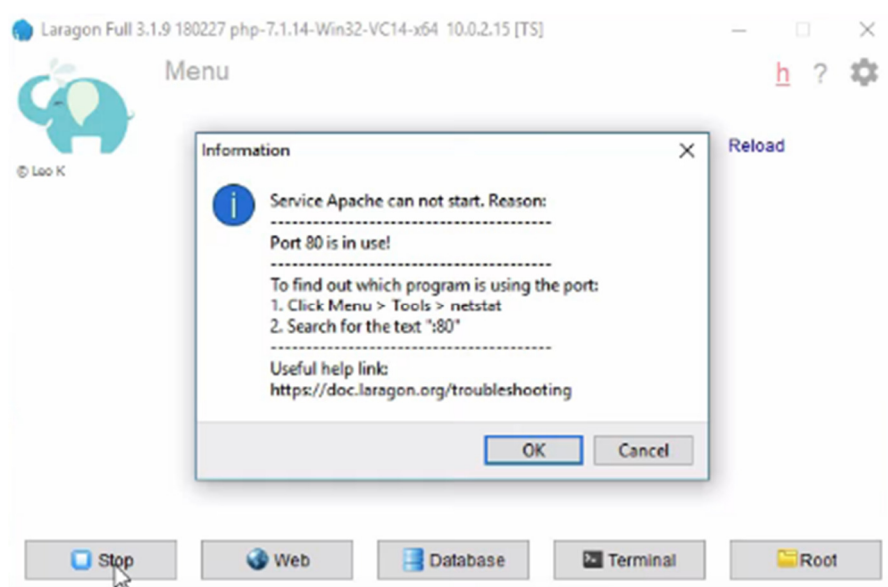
Laragon Full 3.1.9 180227 php-7.1.14-Win32-VC14-x64 10.0.2.15 [TS]

Menu

h ?

© Leo K

Reload

Information

Service Apache can not start. Reason:
----------------------------------------
Port 80 is in use!
----------------------------------------
To find out which program is using the port:
1. Click Menu > Tools > netstat
2. Search for the text ":80"
----------------------------------------
Useful help link:
https://doc.laragon.org/troubleshooting

OK Cancel

Stop Web Database Terminal Root